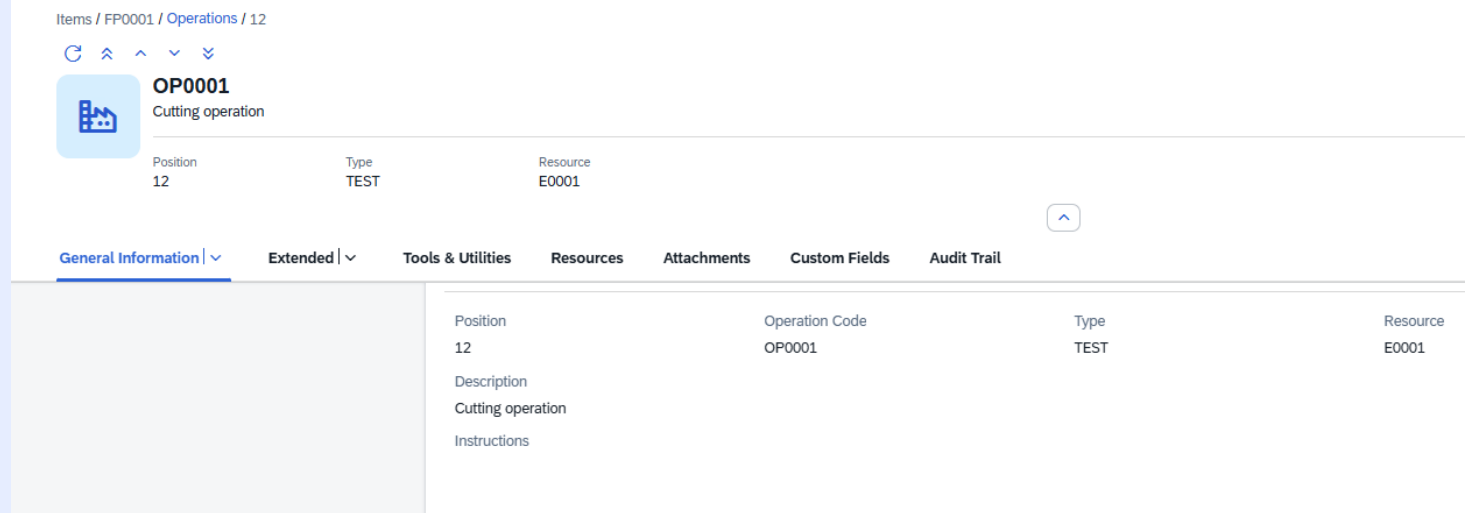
Items / FP0001 / Operations / 12

OP0001
Cutting operation

Position
12

Type
TEST

Resource
E0001

General Information

Extended

Tools & Utilities

Resources

Attachments

Custom Fields

Audit Trail

Position
12

Operation Code
OP0001

Type
TEST

Resource
E0001

Description
Cutting operation

Instructions